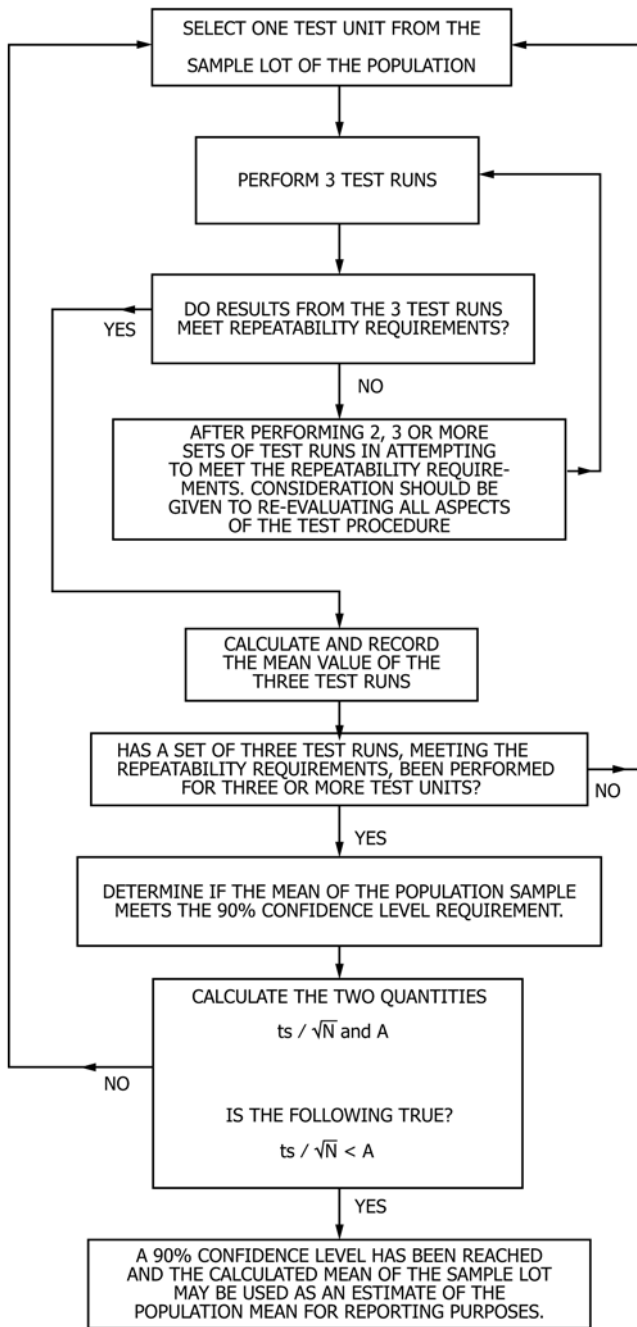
SELECT ONE TEST UNIT FROM THE SAMPLE LOT OF THE POPULATION

PERFORM 3 TEST RUNS

DO RESULTS FROM THE 3 TEST RUNS MEET REPEATABILITY REQUIREMENTS?

YES

NO

AFTER PERFORMING 2, 3 OR MORE SETS OF TEST RUNS IN ATTEMPTING TO MEET THE REPEATABILITY REQUIREMENTS. CONSIDERATION SHOULD BE GIVEN TO RE-EVALUATING ALL ASPECTS OF THE TEST PROCEDURE

CALCULATE AND RECORD THE MEAN VALUE OF THE THREE TEST RUNS

HAS A SET OF THREE TEST RUNS, MEETING THE REPEATABILITY REQUIREMENTS, BEEN PERFORMED FOR THREE OR MORE TEST UNITS?

NO

YES

DETERMINE IF THE MEAN OF THE POPULATION SAMPLE MEETS THE 90% CONFIDENCE LEVEL REQUIREMENT.

CALCULATE THE TWO QUANTITIES

$ts / \sqrt{N}$ and A

NO

IS THE FOLLOWING TRUE?

$ts / \sqrt{N} < A$

YES

A 90% CONFIDENCE LEVEL HAS BEEN REACHED AND THE CALCULATED MEAN OF THE SAMPLE LOT MAY BE USED AS AN ESTIMATE OF THE POPULATION MEAN FOR REPORTING PURPOSES.